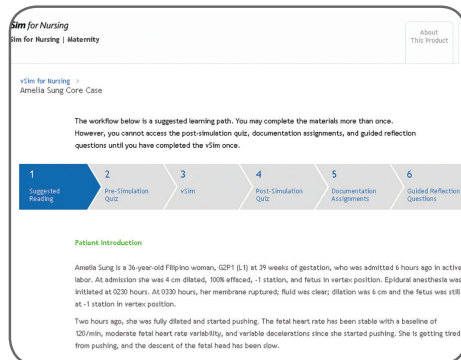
Sim for Nursing
Sim for Nursing | Maternity

About This Product

vSim for Nursing >
Amelia Sung Core Case

The workflow below is a suggested learning path. You may complete the materials more than once. However, you cannot access the post-simulation quiz, documentation assignments, and guided reflection questions until you have completed the vSim once.

1
Suggested Reading

2
Pre-Simulation Quiz

3
vSim

4
Post-Simulation Quiz

5
Documentation Assignments

6
Guided Reflection Questions

Patient Introduction

Amelia Sung is a 36-year-old Filipino woman, G2P1 (L1) at 39 weeks of gestation, who was admitted 6 hours ago in active labor. At admission she was 4 cm dilated, 100% effaced, -1 station, and fetus in vertex position. Epidural anesthesia was initiated at 0230 hours. At 0330 hours, her membrane ruptured; fluid was clear; dilation was 6 cm and the fetus was still at -1 station in vertex position.

Two hours ago, she was fully dilated and started pushing. The fetal heart rate has been stable with a baseline of 120/min, moderate fetal heart rate variability, and variable decelerations since she started pushing. She is getting tired from pushing, and the descent of the fetal head has been slow.